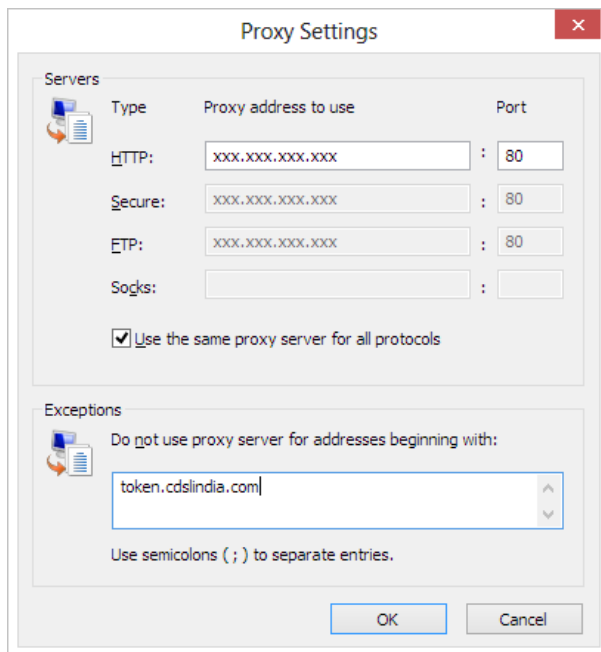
Proxy Settings

Servers

Type Proxy address to use Port

HTTP: xxx.xxx.xxx.xxx : 80

Secure: xxx.xxx.xxx.xxx : 80

FTP: xxx.xxx.xxx.xxx : 80

Socks: :

Use the same proxy server for all protocols

Exceptions

Do not use proxy server for addresses beginning with:

token.cdslindia.com

Use semicolons ( ; ) to separate entries.

OK Cancel